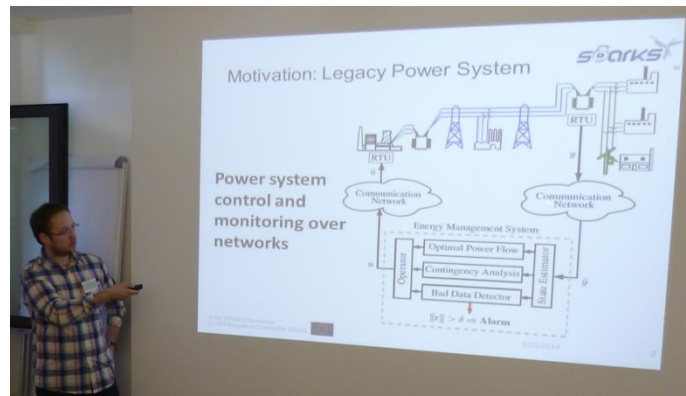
Motivation: Legacy Power System

sparks

Power system control and monitoring over networks

RTU

RTU

u

y

Communication Network

Communication Network

Energy Management System

Optimal Power Flow

Contingency Analysis

Bad Data Detector

Operator

State Estimator

u

y

$\|r\| > \delta \Rightarrow$ Alarm

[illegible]

5/20/2014